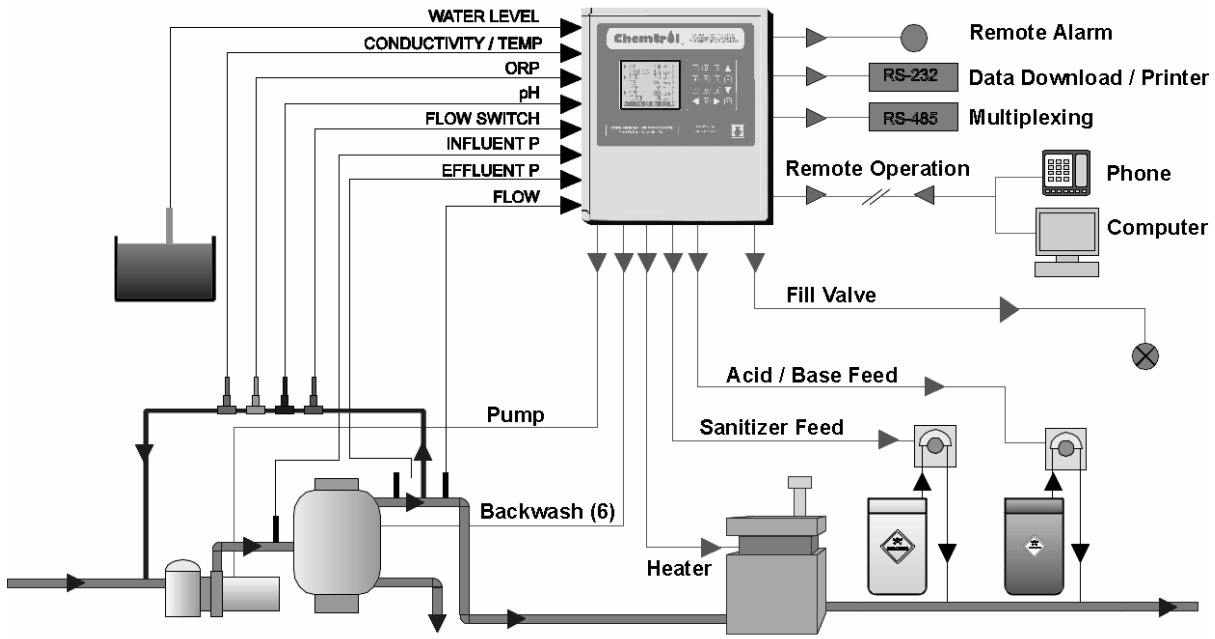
WATER LEVEL
CONDUCTIVITY / TEMP
ORP
pH
FLOW SWITCH
INFLUENT P
EFFLUENT P
FLOW

Chemtrol

Remote Alarm
RS-232 Data Download / Printer
RS-485 Multiplexing
Remote Operation
Phone
Computer
Fill Valve
Acid / Base Feed
Sanitizer Feed
Pump
Backwash (6)
Heater